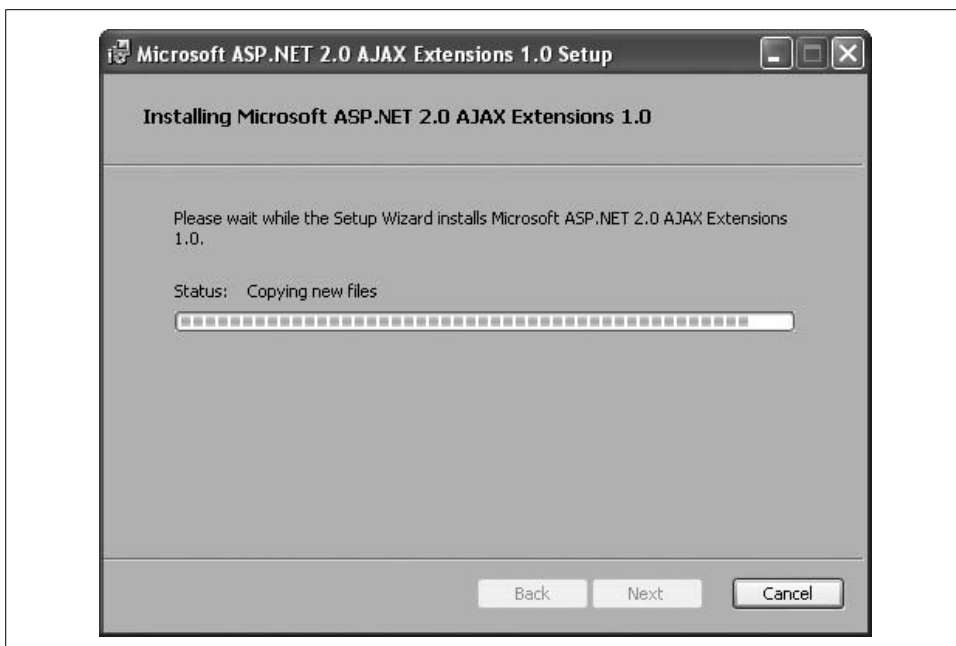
Microsoft ASP.NET 2.0 AJAX Extensions 1.0 Setup

Installing Microsoft ASP.NET 2.0 AJAX Extensions 1.0

Please wait while the Setup Wizard installs Microsoft ASP.NET 2.0 AJAX Extensions 1.0.

Status: Copying new files

Back Next Cancel